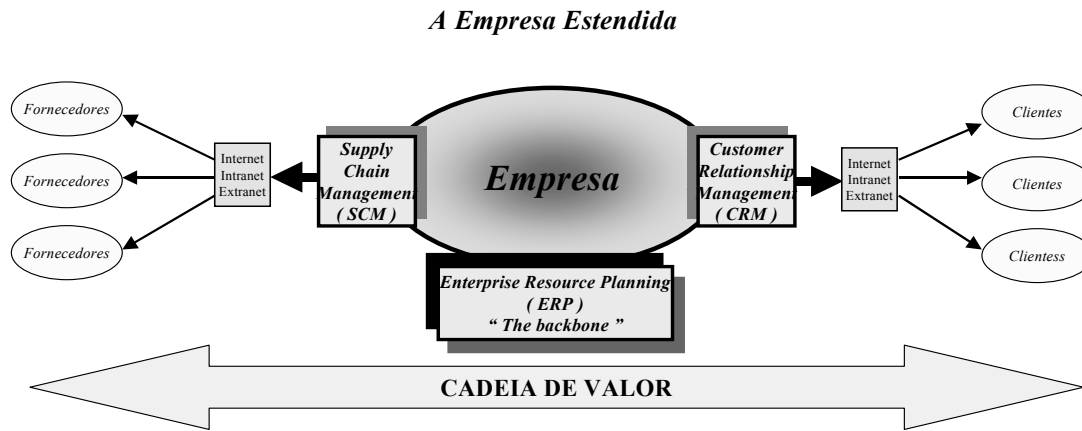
A Empresa Estendida

Fornecedores

Fornecedores

Fornecedores

Internet
Intranet
Extranet

Supply Chain Managemen ( SCM )

Empresa

Customer Relationship Managemen ( CRM )

Internet
Intranet
Extranet

Clientes

Clientes

Clientess

Enterprise Resource Planning ( ERP ) " The backbone "

CADEIA DE VALOR